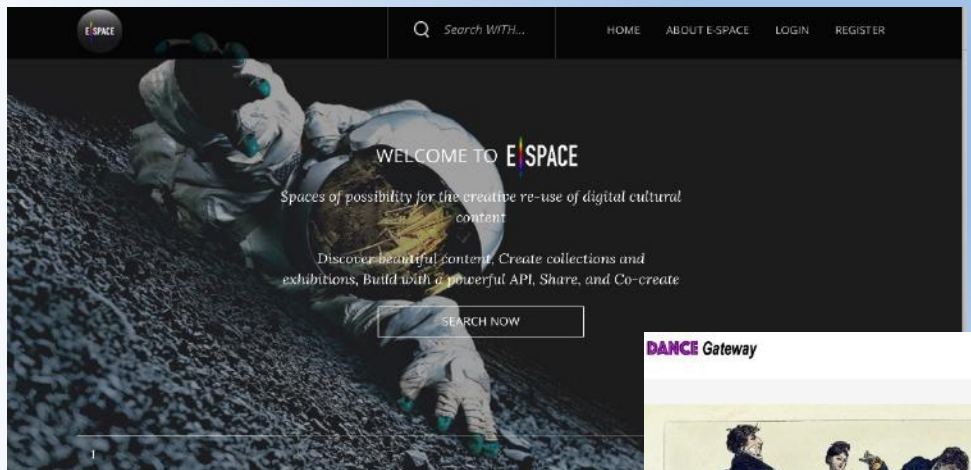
E SPACE

Search WITH...

HOME ABOUT E-SPACE LOGIN REGISTER

WELCOME TO E SPACE

Spaces of possibility for the creative re-use of digital cultural content

Discover beautiful content, Create collections and exhibitions, Build with a powerful API, Share, and Co-create

SEARCH NOW

1

DANCE Gateway